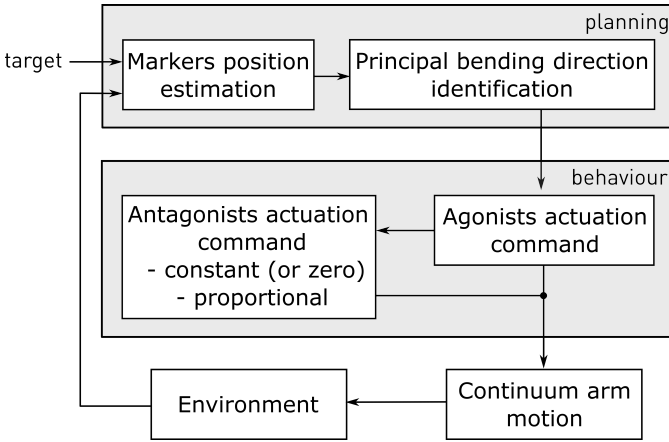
planning

target

Markers position estimation

Principal bending direction identification

behaviour

Antagonists actuation command
- constant (or zero)
- proportional

Agonists actuation command

Environment

Continuum arm motion